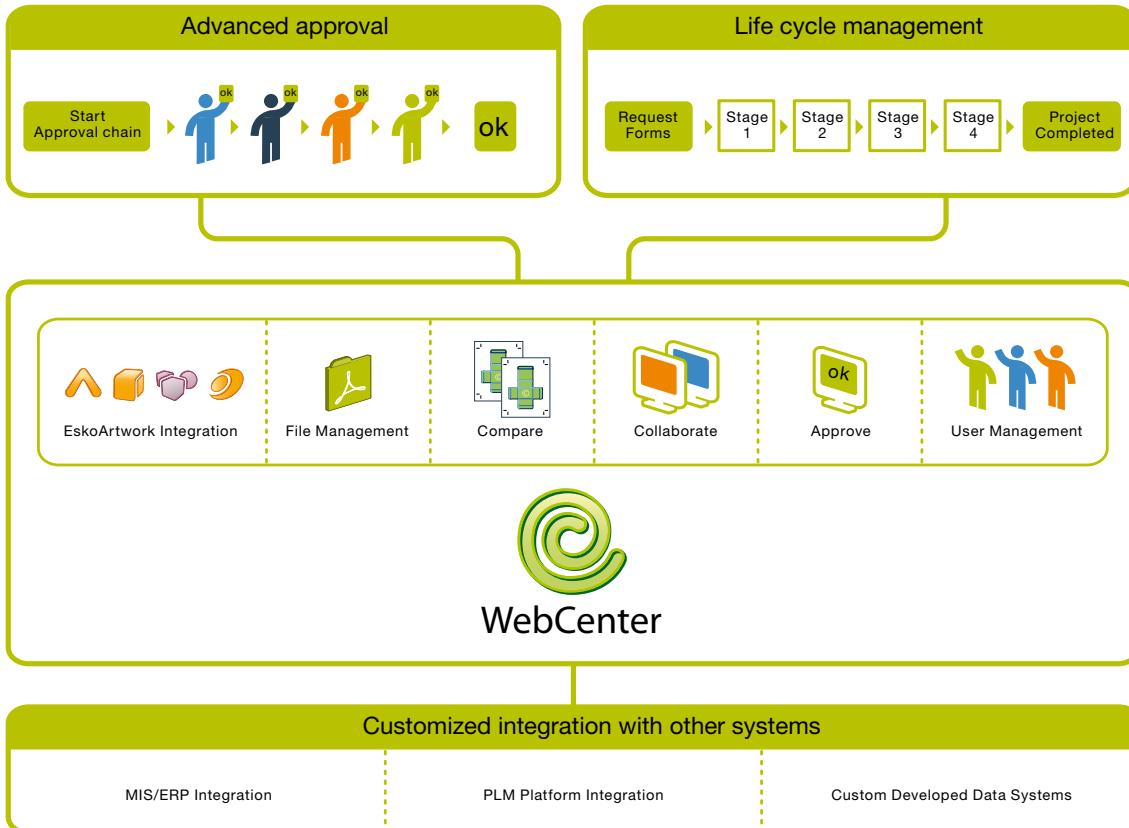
Advanced approval

Start Approval chain

ok ok ok ok

ok

Life cycle management

Request Forms

Stage 1

Stage 2

Stage 3

Stage 4

Project Completed

EskoArtwork Integration

File Management

Compare

Collaborate

ok

Approve

User Management

WebCenter

Customized integration with other systems

MIS/ERP Integration

PLM Platform Integration

Custom Developed Data Systems